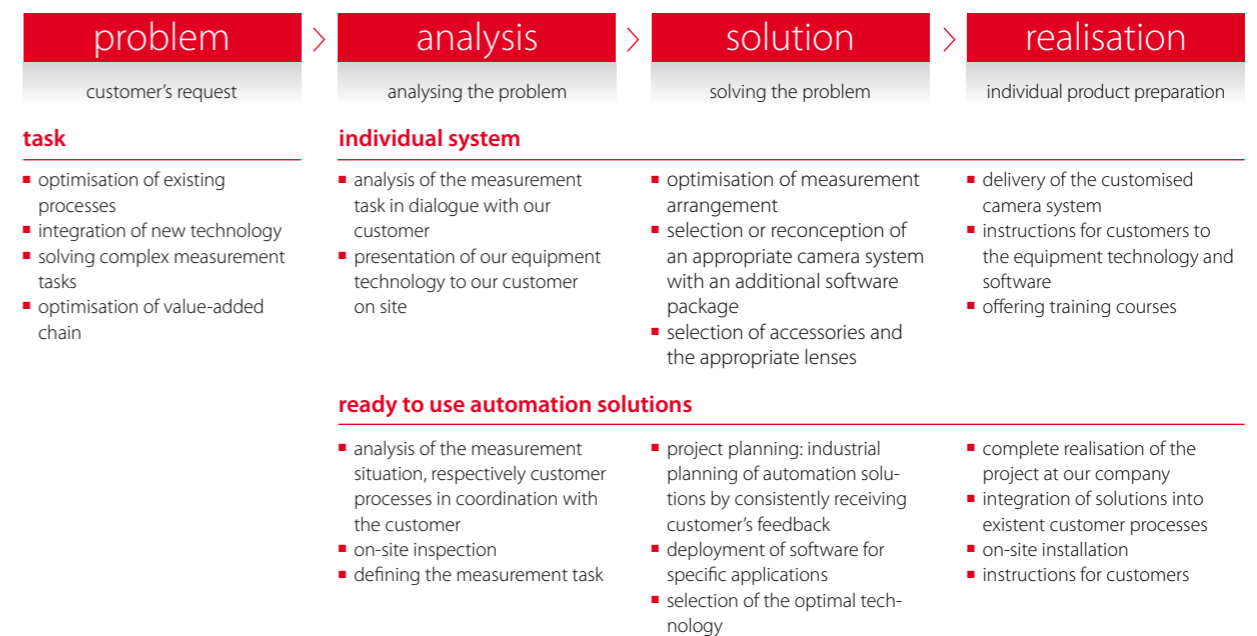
problem
customer’s request

analysis
analysing the problem

solution
solving the problem

realisation
individual product preparation

task
- optimisation of existing processes
- integration of new technology
- solving complex measurement tasks
- optimisation of value-added chain

individual system
- analysis of the measurement task in dialogue with our customer
- presentation of our equipment technology to our customer on site

- optimisation of measurement arrangement
- selection or reconception of an appropriate camera system with an additional software package
- selection of accessories and the appropriate lenses

- delivery of the customised camera system
- instructions for customers to the equipment technology and software
- offering training courses

ready to use automation solutions
- analysis of the measurement situation, respectively customer processes in coordination with the customer
- on-site inspection
- defining the measurement task

- project planning: industrial planning of automation solutions by consistently receiving customer’s feedback
- deployment of software for specific applications
- selection of the optimal technology

- complete realisation of the project at our company
- integration of solutions into existent customer processes
- on-site installation
- instructions for customers